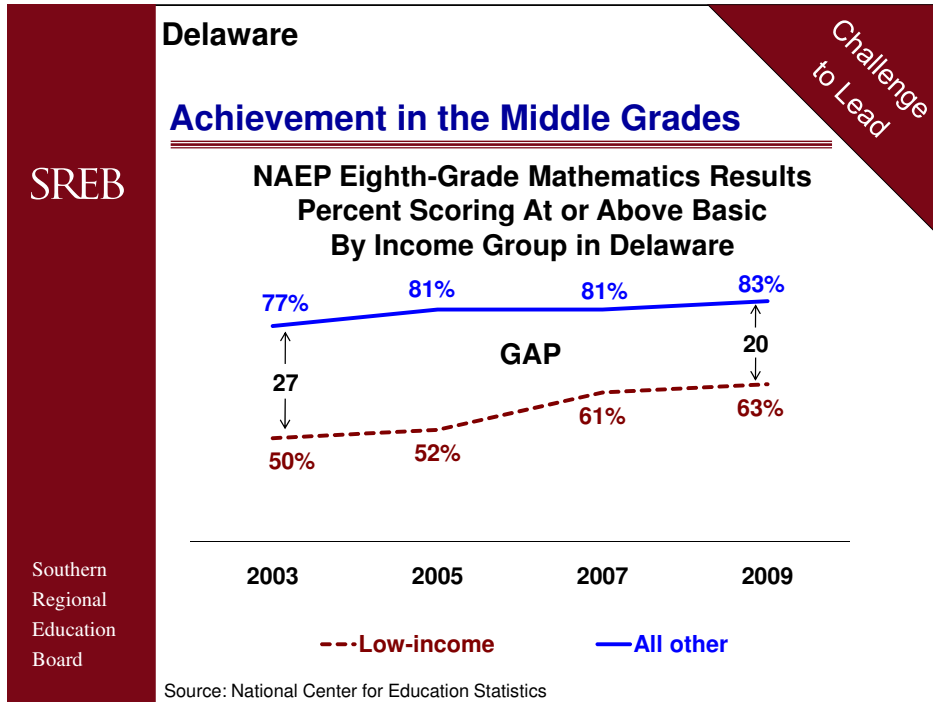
Delaware

Challenge to Lead

Achievement in the Middle Grades

SREB

NAEP Eighth-Grade Mathematics Results Percent Scoring At or Above Basic By Income Group in Delaware

77%
81%
81%
83%

GAP

27

20

50%
52%
61%
63%

2003
2005
2007
2009

Low-income
All other

Southern Regional Education Board

Source: National Center for Education Statistics